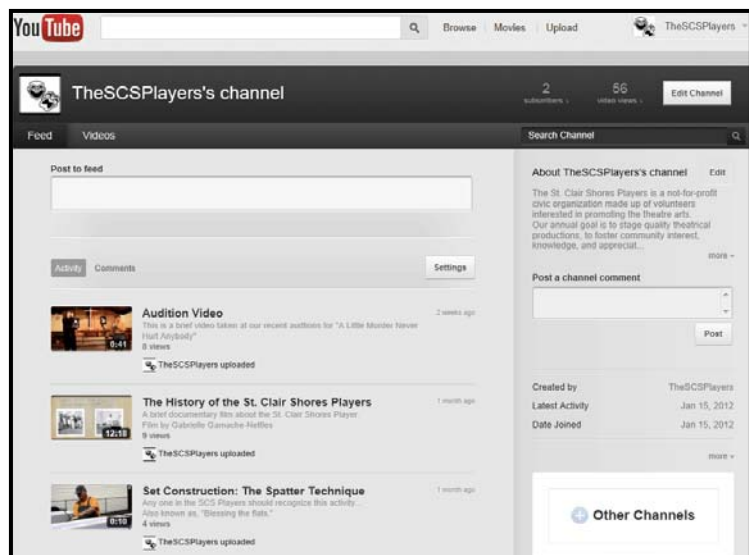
YouTube

Browse Movies Upload

TheSCSPlayers

TheSCSPlayers's channel

2 subscribers

56 video views

Edit Channel

Feed Videos

Search Channel

Post to feed

Activity Comments

Settings

Audition Video

This is a brief video taken at our recent auditions for "A Little Murder Never Hurt Anybody"

8 views

2 weeks ago

0:41

TheSCSPlayers uploaded

The History of the St. Clair Shores Players

A brief documentary film about the St. Clair Shores Player

Film by Gabrielle Gamache-Heffles

9 views

1 month ago

12:18

TheSCSPlayers uploaded

Set Construction: The Spatter Technique

Any one in the SCS Players should recognize this activity...

Also known as, "Blessing the flats."

4 views

1 month ago

0:10

TheSCSPlayers uploaded

About TheSCSPlayers's channel

Edit

The St. Clair Shores Players is a not-for-profit civic organization made up of volunteers interested in promoting the theatre arts. Our annual goal is to stage quality theatrical productions, to foster community interest, knowledge, and appreciat...

more

Post a channel comment

Post

Created by TheSCSPlayers

Latest Activity Jan 15, 2012

Date Joined Jan 15, 2012

more

Other Channels